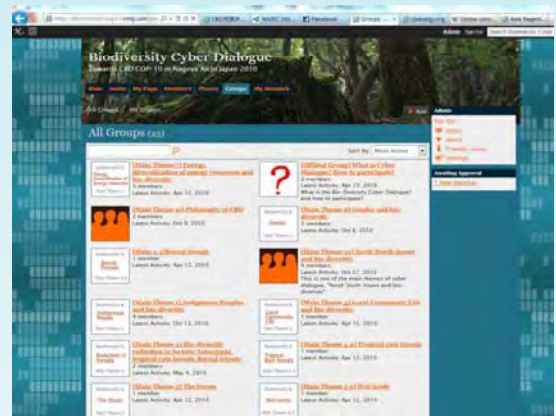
Biodiversity Cyber Dialogue

Towards CBD COP 10 in Nagoya Aichi Japan 2010

Main Invite My Page Members Photos Groups My Network

All Groups (22)

Sort by: Most Active

[Main Theme 7] Energy, diversification of energy resources and bio-diversity
3 members
Latest Activity: Apr 12, 2010

[Official Group] What is Cyber Dialogue? How to participate?
Latest Activity: Apr 13, 2010
What is the Bio-Diversity Cyber Dialogue? and how to participate?

[Main Theme 10] Philosophy of CBD
2 members
Latest Activity: Oct 9, 2010

[Main Theme 8] Gender and bio-diversity
Latest Activity: Oct 8, 2010

[Main Theme 5] Boreal forests
1 member
Latest Activity: Apr 12, 2010

[Main Theme 9] North-South issues and bio-diversity
2 members
Latest Activity: Oct 27, 2010
This is one of the main themes of cyber dialogue, "North South Issues and bio-diversity"

[Main Theme 1] Indigenous Peoples and bio-diversity
4 members
Latest Activity: Oct 13, 2010

[Main Theme 2] Local Community Life and bio-diversity
1 member
Latest Activity: Apr 12, 2010

[Main Theme 3] Bio-diversity reduction in forests: Selectional, Tropical rain forests, Boreal forests
2 members
Latest Activity: May 4, 2010

[Main Theme 4] Tropical rain forests
1 member
Latest Activity: Apr 12, 2010

[Main Theme 5] The Ocean
1 member
Latest Activity: Apr 12, 2010

[Main Theme 6] Wetlands
1 member
Latest Activity: Apr 12, 2010

Admin